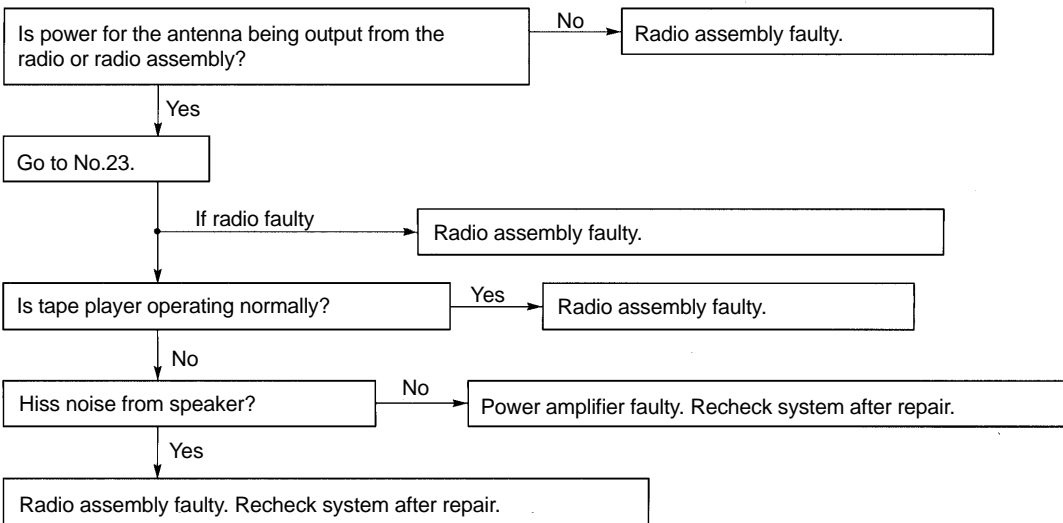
Is power for the antenna being output from the radio or radio assembly?

No

Radio assembly faulty.

Yes

Go to No.23.

If radio faulty

Radio assembly faulty.

Is tape player operating normally?

Yes

Radio assembly faulty.

No

Hiss noise from speaker?

No

Power amplifier faulty. Recheck system after repair.

Yes

Radio assembly faulty. Recheck system after repair.